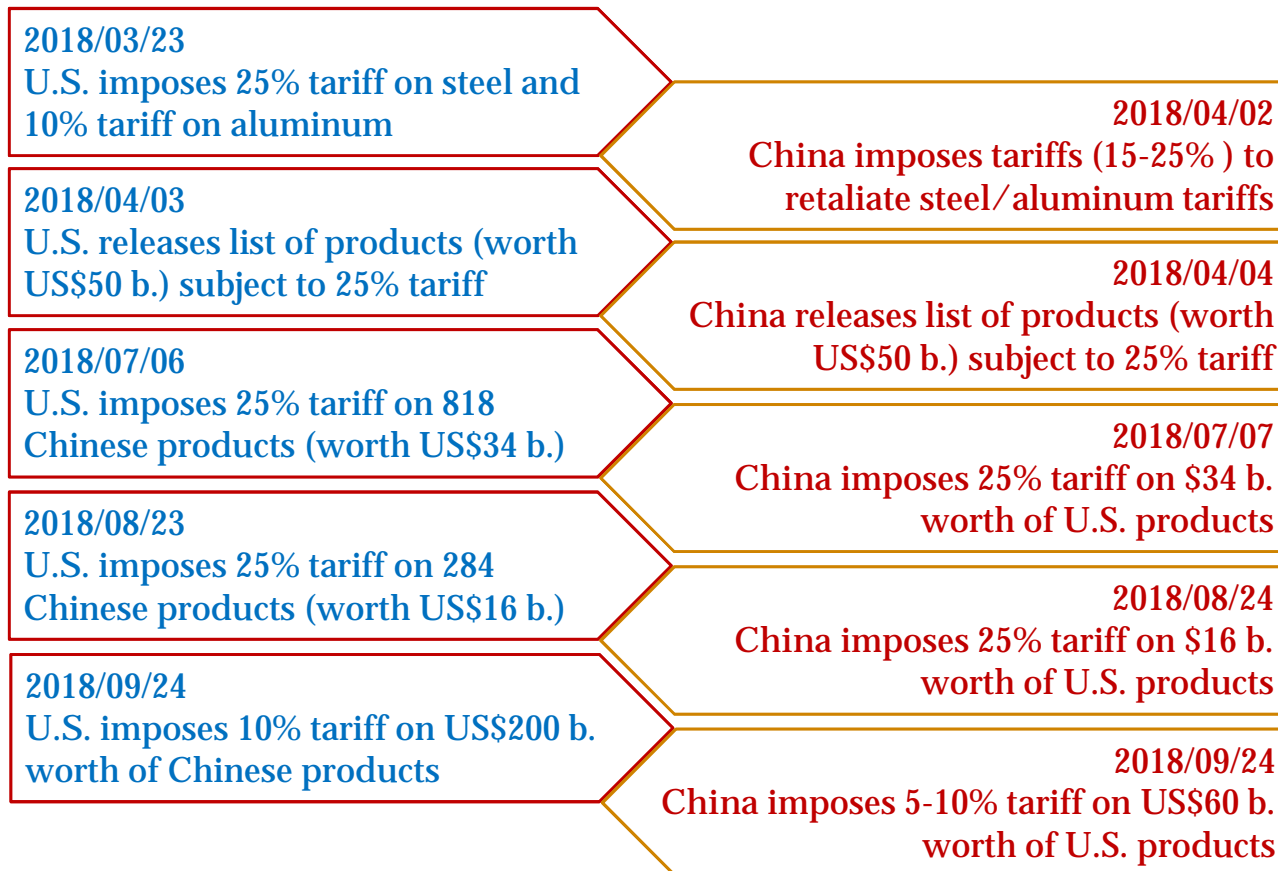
2018/03/23
U.S. imposes 25% tariff on steel and 10% tariff on aluminum

2018/04/02
China imposes tariffs (15-25% ) to retaliate steel/aluminum tariffs

2018/04/03
U.S. releases list of products (worth US$50 b.) subject to 25% tariff

2018/04/04
China releases list of products (worth US$50 b.) subject to 25% tariff

2018/07/06
U.S. imposes 25% tariff on 818 Chinese products (worth US$34 b.)

2018/07/07
China imposes 25% tariff on $34 b. worth of U.S. products

2018/08/23
U.S. imposes 25% tariff on 284 Chinese products (worth US$16 b.)

2018/08/24
China imposes 25% tariff on $16 b. worth of U.S. products

2018/09/24
U.S. imposes 10% tariff on US$200 b. worth of Chinese products

2018/09/24
China imposes 5-10% tariff on US$60 b. worth of U.S. products